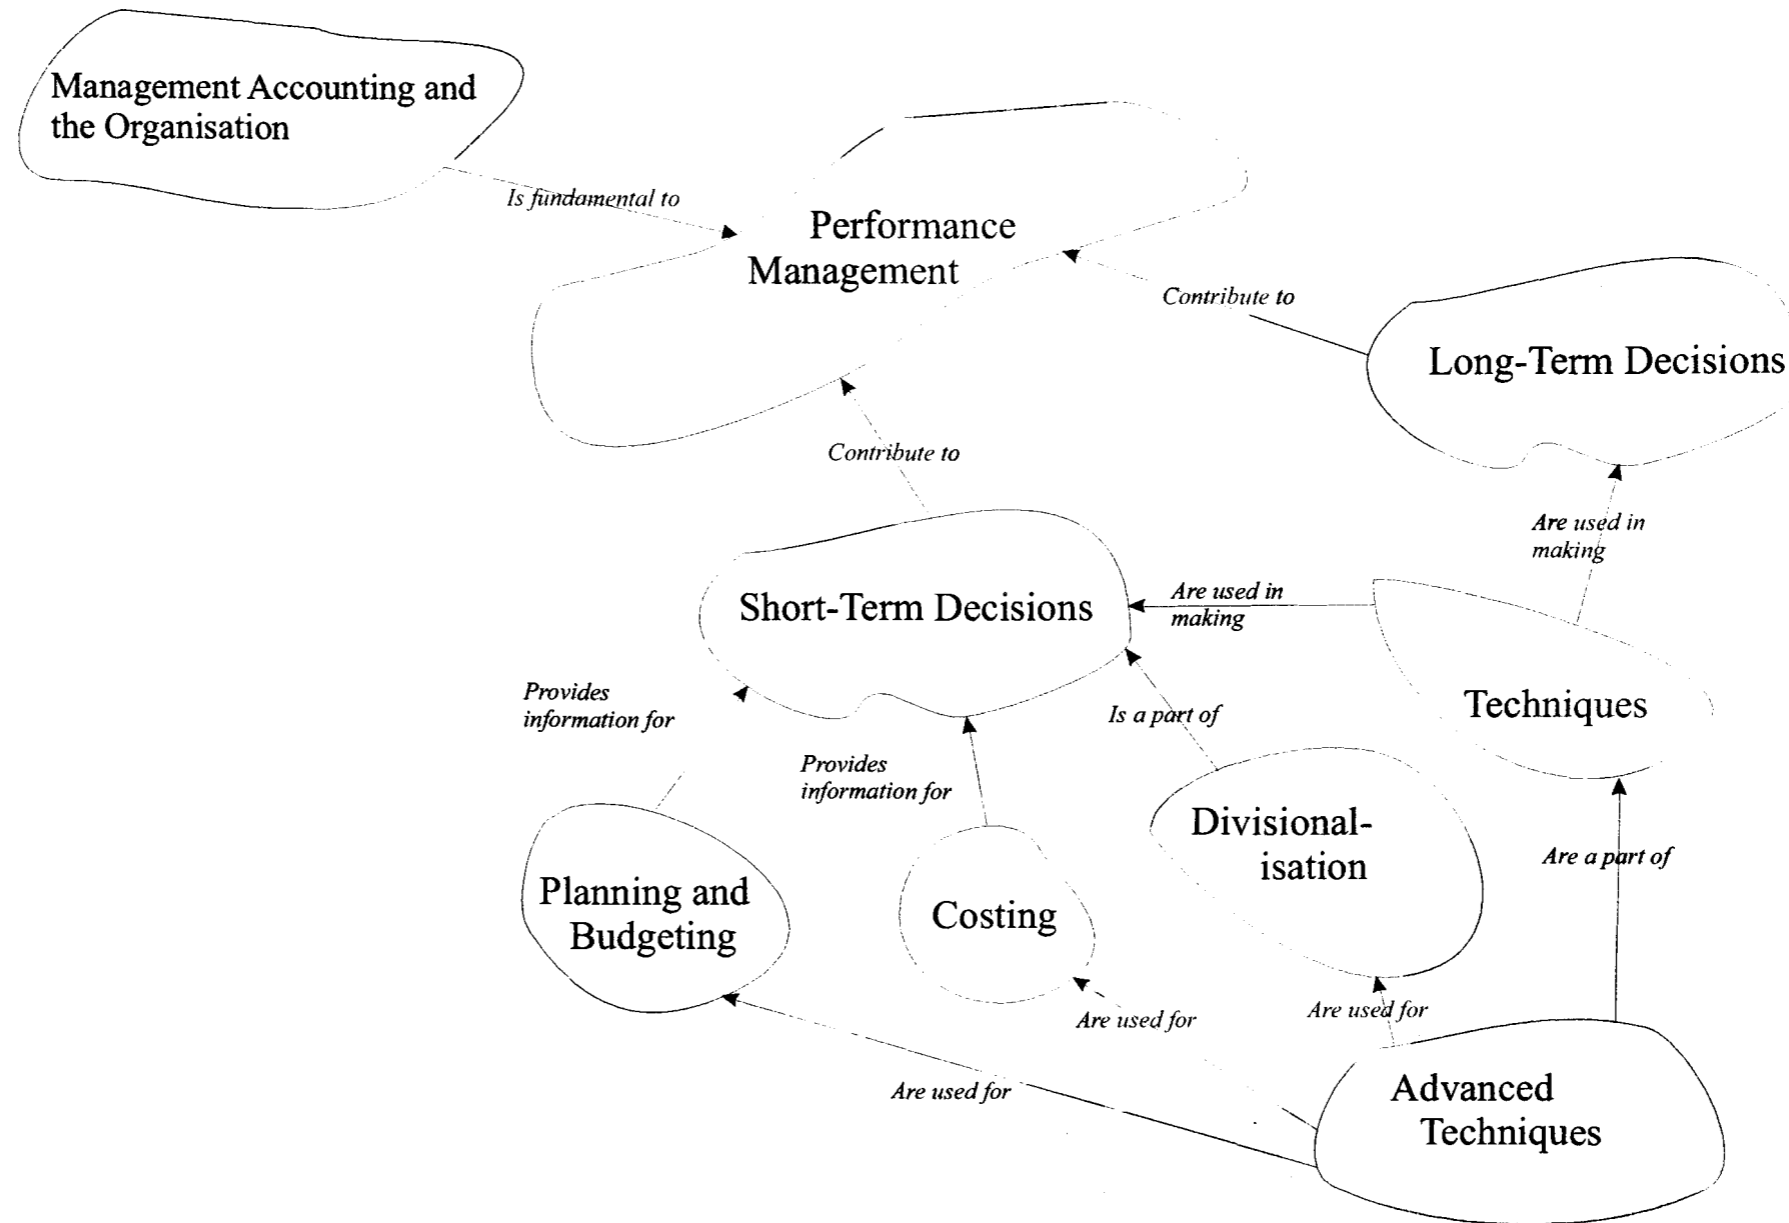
Management Accounting and the Organisation

Is fundamental to

Performance Management

Contribute to

Long-Term Decisions

Contribute to

Are used in making

Short-Term Decisions

Are used in making

Provides information for

Is a part of

Techniques

Provides information for

Divisional-isation

Are a part of

Planning and Budgeting

Costing

Are used for

Are used for

Advanced Techniques

Are used for